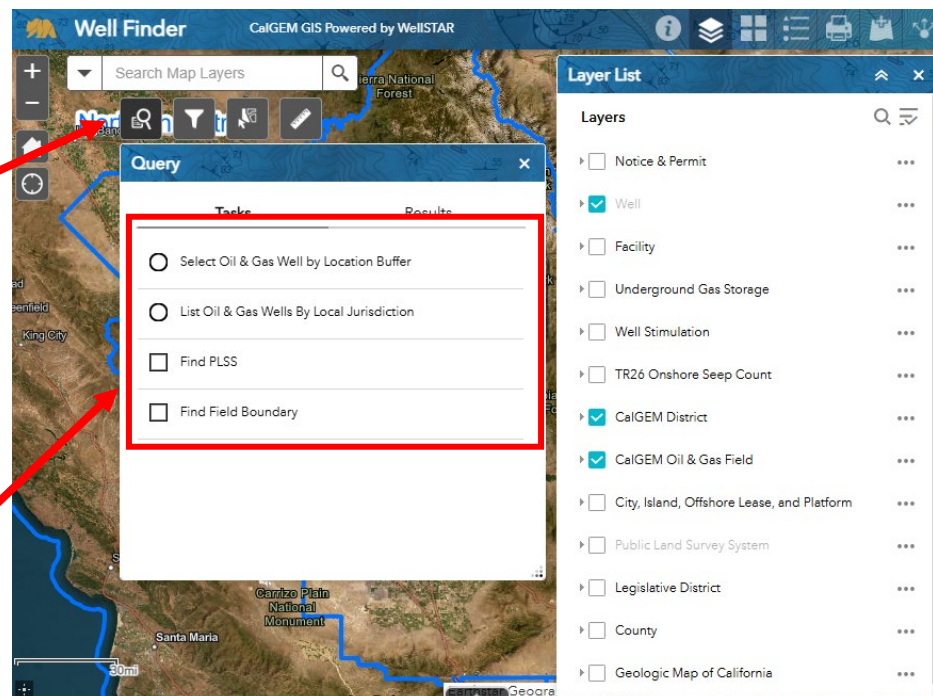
Well Finder

CalGEM GIS Powered by WellSTAR

Search Map Layers

Sierra National Forest

King City

Query

Tasks

Results

Select Oil & Gas Well by Location Buffer

List Oil & Gas Wells By Local Jurisdiction

Find PLSS

Find Field Boundary

Carrizo Plain National Monument

Santa Maria

30mi

Layer List

Layers

Notice & Permit

Well

Facility

Underground Gas Storage

Well Stimulation

TR26 Onshore Seep Count

CalGEM District

CalGEM Oil & Gas Field

City, Island, Offshore Lease, and Platform

Public Land Survey System

Legislative District

County

Geologic Map of California